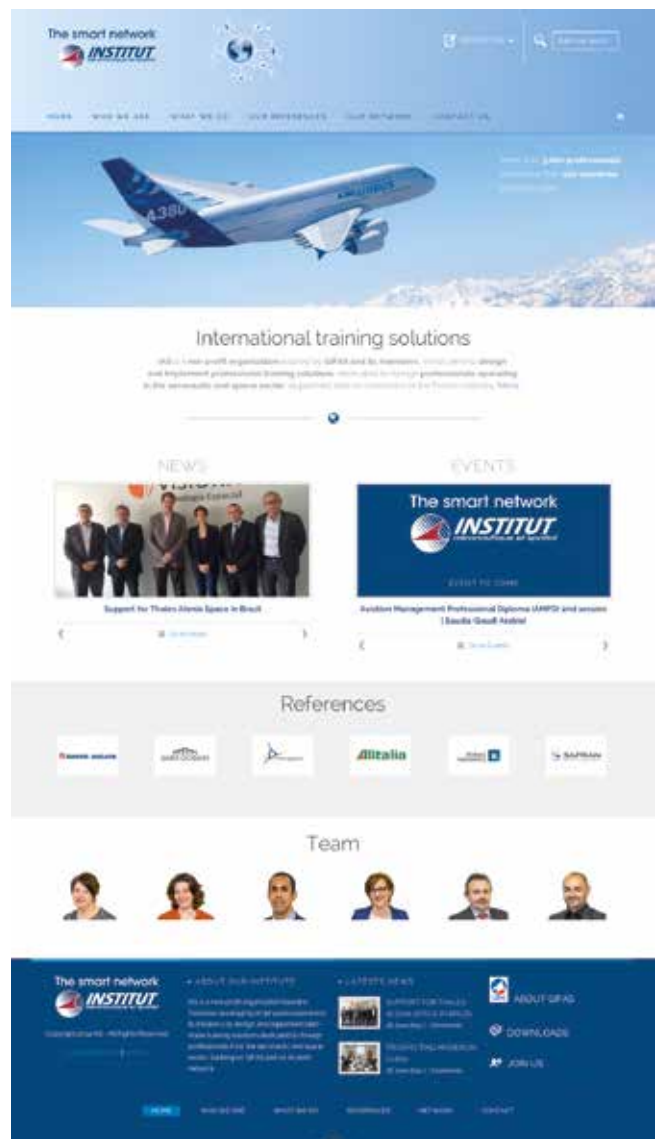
The smart network
INSTITUT

HOME WHO WE ARE WHAT WE DO OUR REFERENCES OUR NETWORK CONTACT US

International training solutions

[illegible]

NEWS

Support for Thales Alenia Space in Brazil

EVENTS

The smart network
INSTITUT

EVENT TO COME

Aviation Management Professional Diploma (AMPD) and session | Saudia Gaudi Arabia

References

Alitalia

SAFRAN

Team

The smart network
INSTITUT

• ABOUT OUR INSTITUTE

• LATESTS NEWS

ABOUT GIFAS

DOWNLOADS

JOIN US

HOME WHO WE ARE WHAT WE DO REFERENCES NETWORK CONTACT